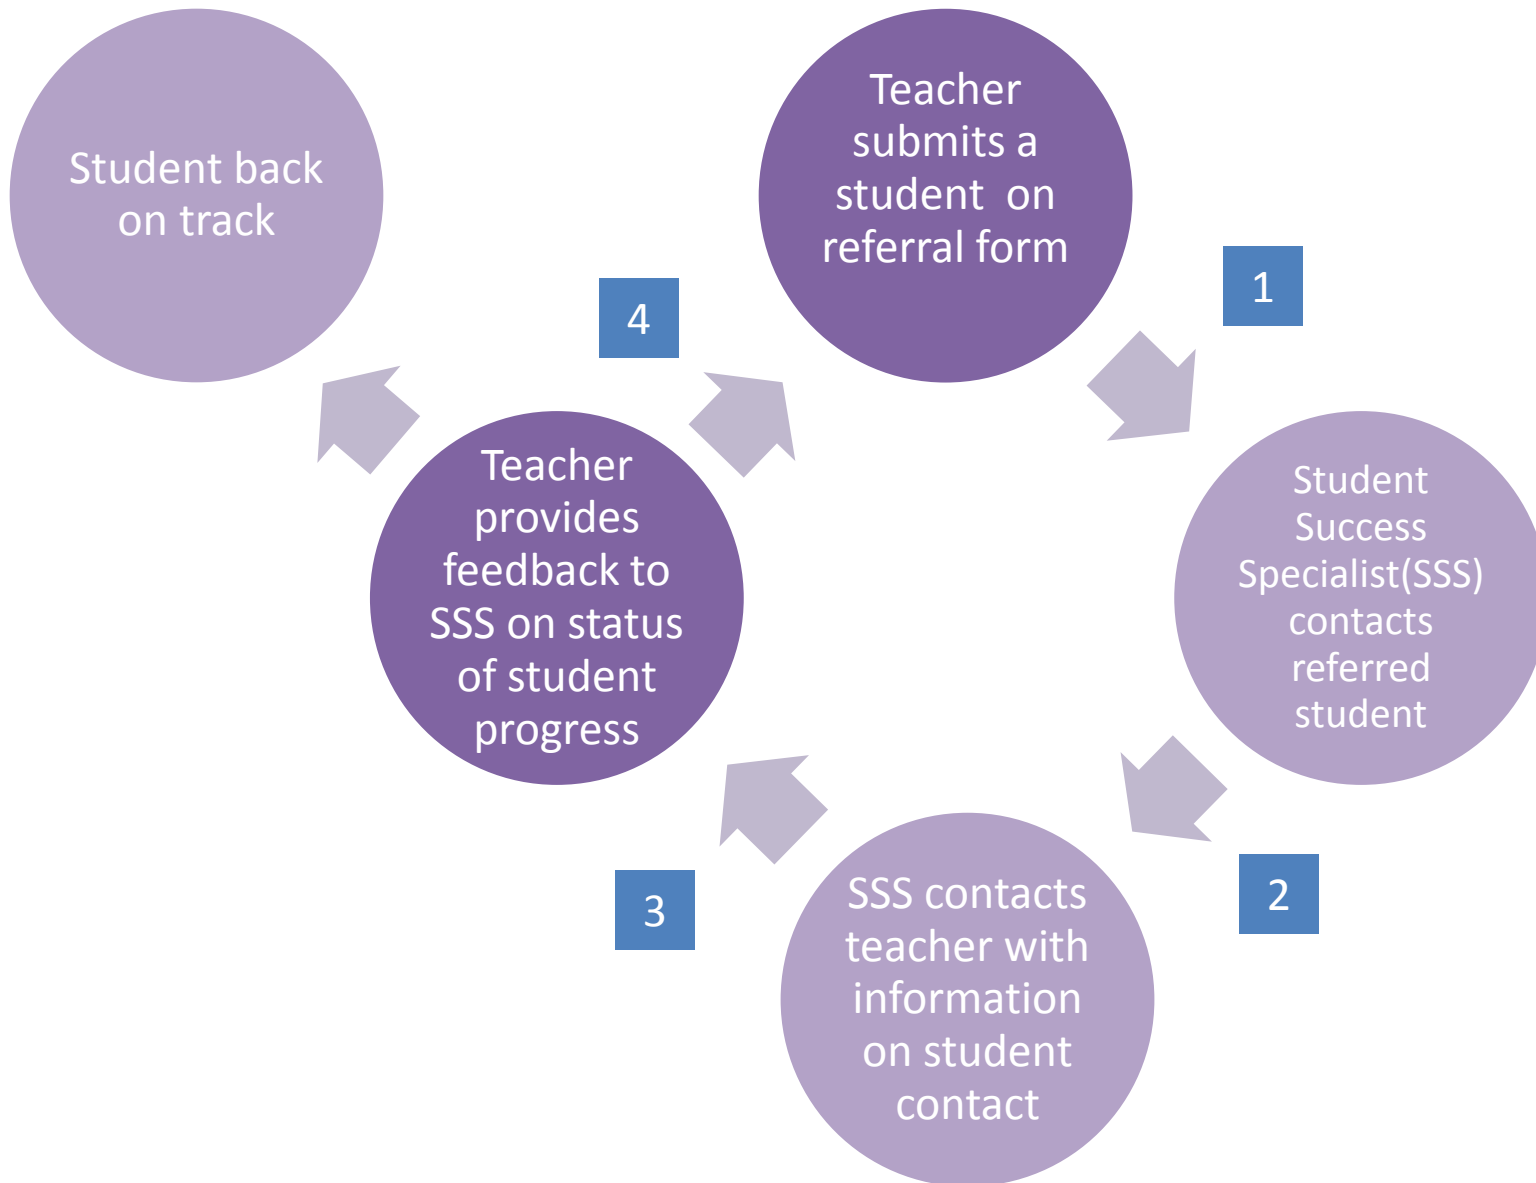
Teacher submits a student on referral form

1

Student Success Specialist(SSS) contacts referred student

2

SSS contacts teacher with information on student contact

3

Teacher provides feedback to SSS on status of student progress

4

Student back on track